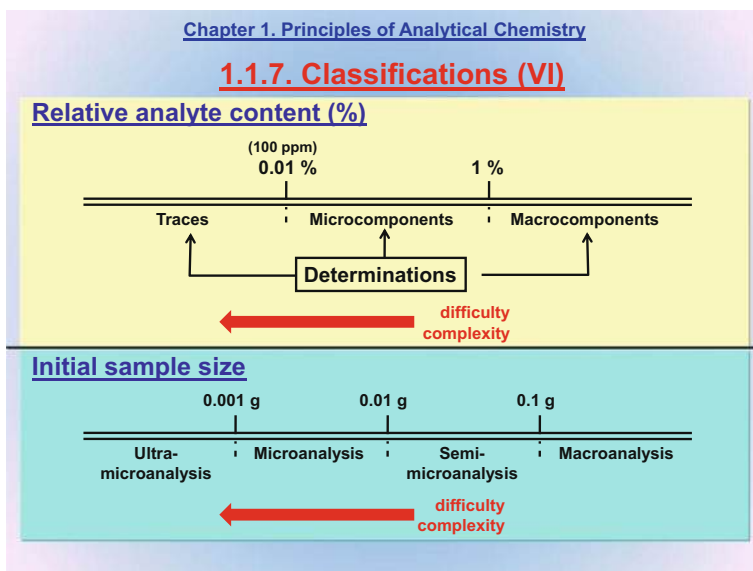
Chapter 1. Principles of Analytical Chemistry

1.1.7. Classifications (VI)

Relative analyte content (%)

(100 ppm)
0.01 %

1 %

Traces

Microcomponents

Macrocomponents

Determinations

difficulty
complexity

Initial sample size

0.001 g

0.01 g

0.1 g

Ultra-microanalysis

Microanalysis

Semi-microanalysis

Macroanalysis

difficulty
complexity